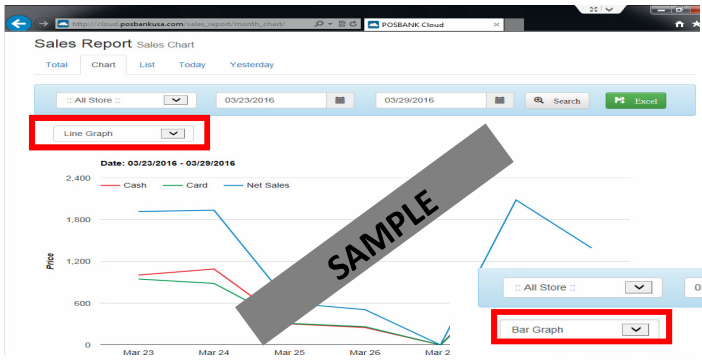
http://cloud.posbankusa.com/sales_report/month_chart/
POSBANK Cloud

Sales Report Sales Chart

Total | Chart | List | Today | Yesterday

:: All Store :: | 03/23/2016 | 03/29/2016 | Search | Excel

Line Graph

Date: 03/23/2016 - 03/29/2016

Cash | Card | Net Sales

2,400
1,800
1,200
600
0

Price

Mar 23 | Mar 24 | Mar 25 | Mar 26 | Mar 2

SAMPLE

:: All Store ::

Bar Graph